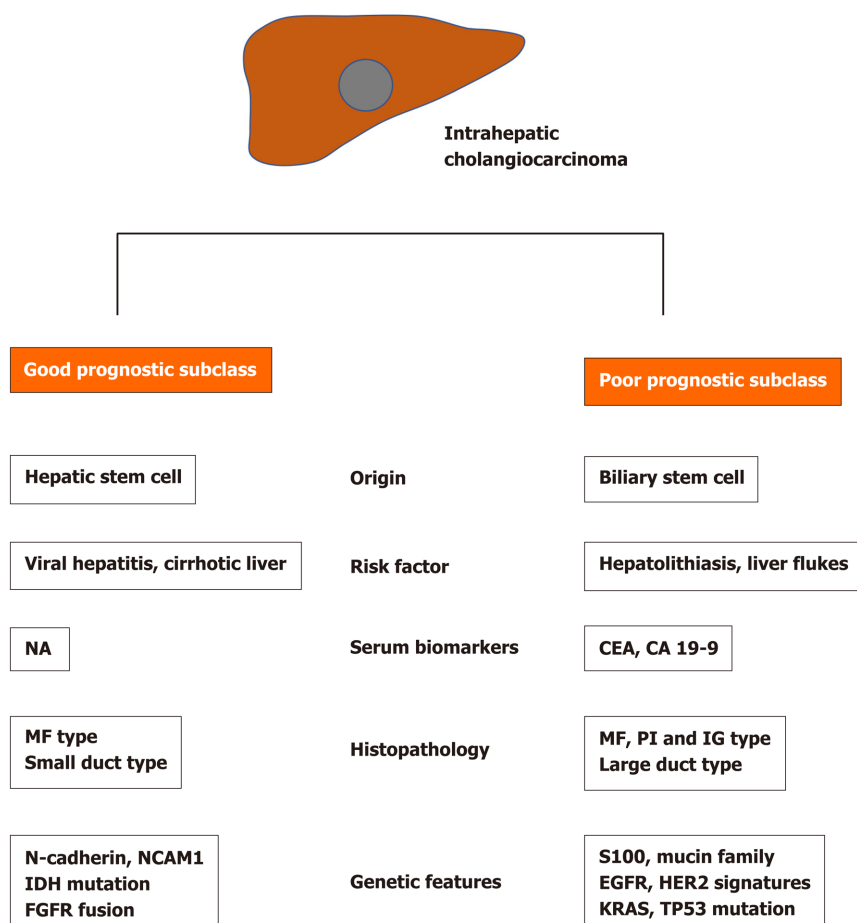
Intrahepatic cholangiocarcinoma

Good prognostic subclass

Poor prognostic subclass

Hepatic stem cell

Origin

Biliary stem cell

Viral hepatitis, cirrhotic liver

Risk factor

Hepatolithiasis, liver flukes

NA

Serum biomarkers

CEA, CA 19-9

MF type
Small duct type

Histopathology

MF, PI and IG type
Large duct type

N-cadherin, NCAM1
IDH mutation
FGFR fusion

Genetic features

S100, mucin family
EGFR, HER2 signatures
KRAS, TP53 mutation